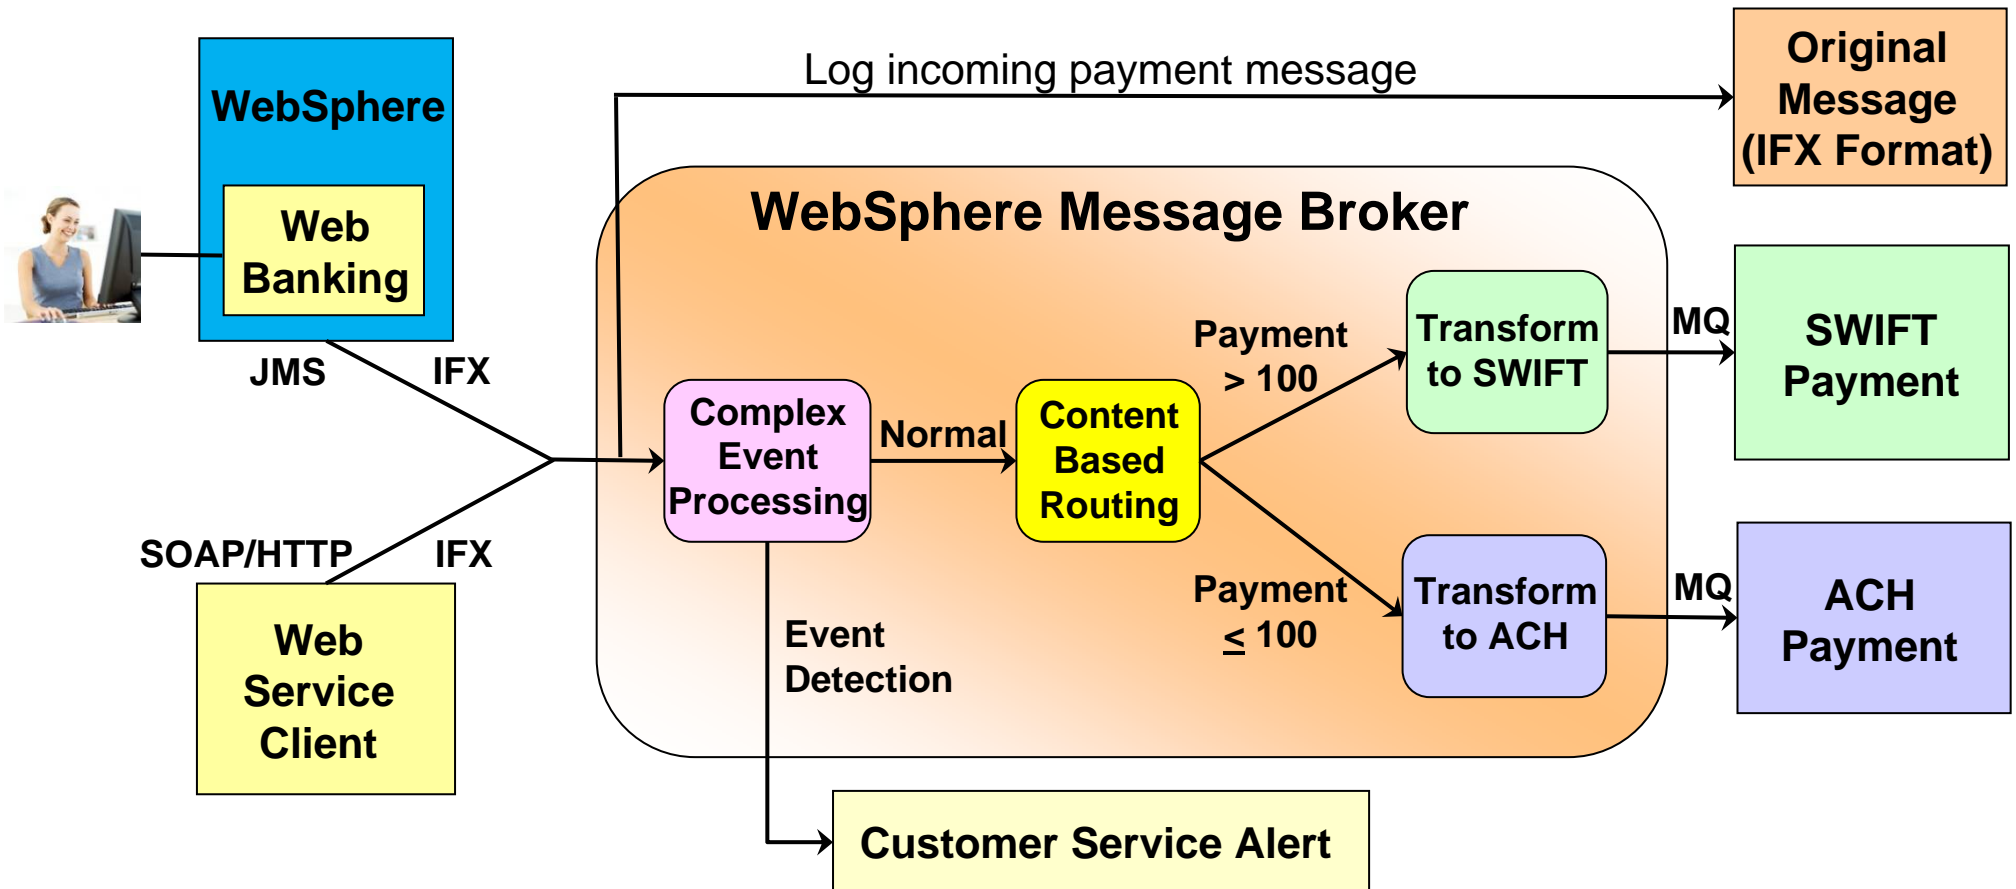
WebSphere

Web Banking

Log incoming payment message

Original Message (IFX Format)

WebSphere Message Broker

JMS

IFX

Complex Event Processing

Normal

Content Based Routing

Payment > 100

Transform to SWIFT

MQ

SWIFT Payment

SOAP/HTTP

IFX

Web Service Client

Event Detection

Payment $\leq$ 100

Transform to ACH

MQ

ACH Payment

Customer Service Alert